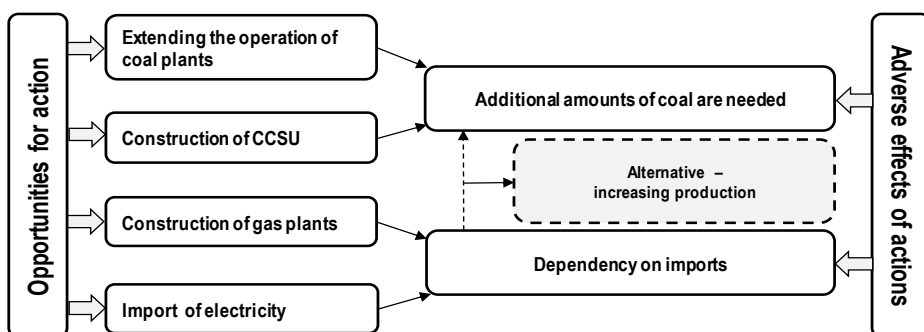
Opportunities for action

Extending the operation of coal plants

Construction of CCSU

Construction of gas plants

Import of electricity

Additional amounts of coal are needed

Alternative – increasing production

Dependency on imports

Adverse effects of actions